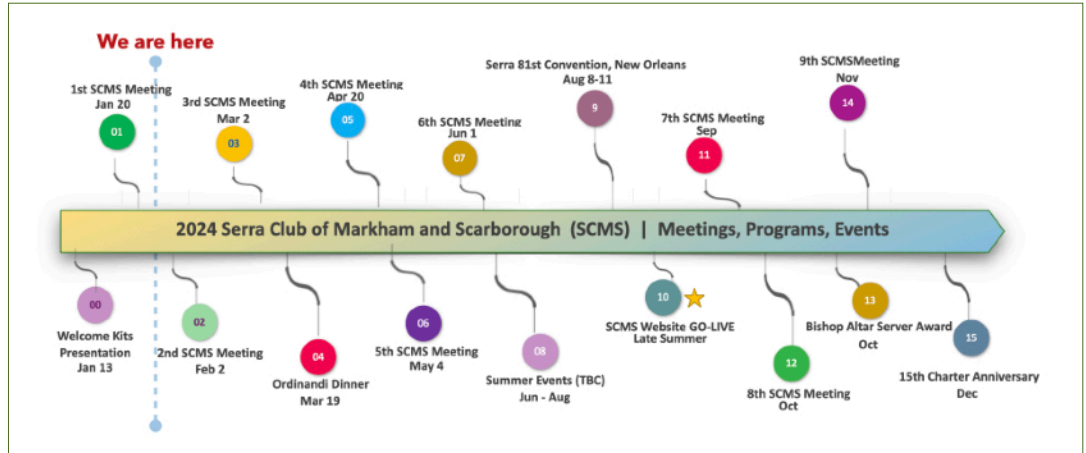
We are here

1st SCMS Meeting
Jan 20
01

3rd SCMS Meeting
Mar 2
03

4th SCMS Meeting
Apr 20
05

6th SCMS Meeting
Jun 1
07

Serra 81st Convention, New Orleans
Aug 8-11
09

7th SCMS Meeting
Sep
11

9th SCMSMeeting
Nov
14

2024 Serra Club of Markham and Scarborough (SCMS) | Meetings, Programs, Events

00
Welcome Kits Presentation
Jan 13

02
2nd SCMS Meeting
Feb 2

04
Ordinandi Dinner
Mar 19

06
5th SCMS Meeting
May 4

08
Summer Events (TBC)
Jun - Aug

10
SCMS Website GO-LIVE
Late Summer

12
8th SCMS Meeting
Oct

13
Bishop Altar Server Award
Oct

15
15th Charter Anniversary
Dec